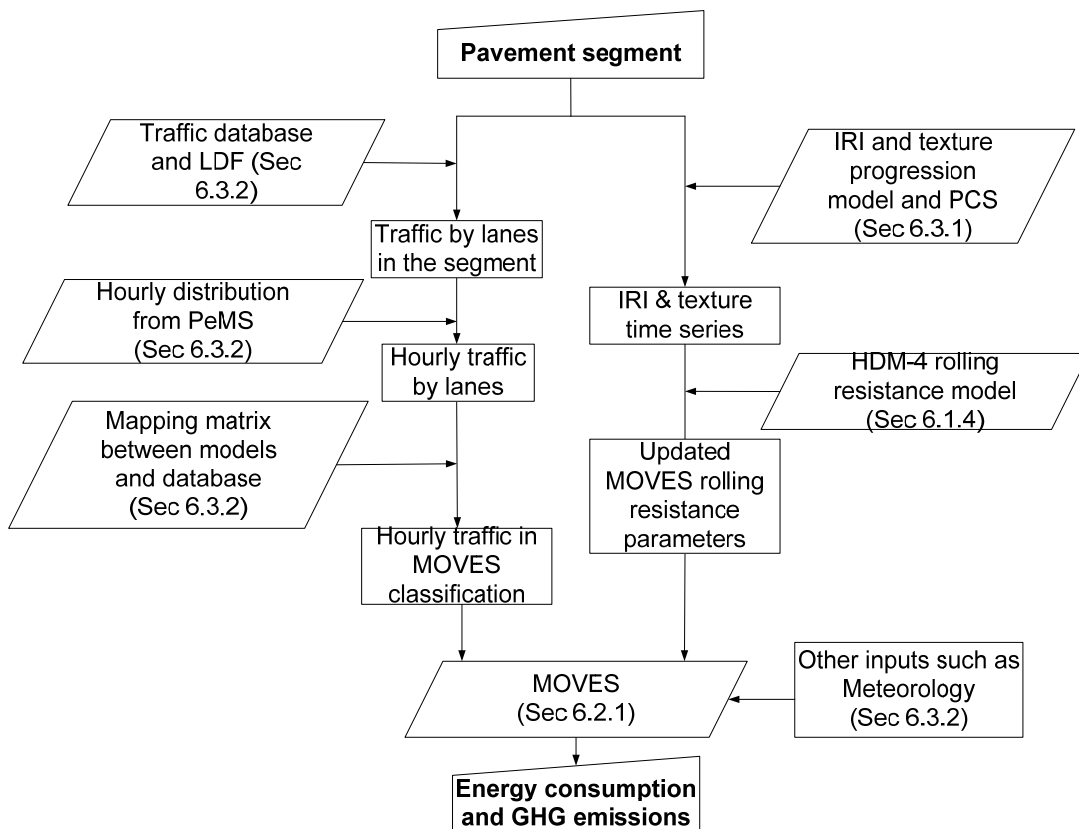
Pavement segment

Traffic database and LDF (Sec 6.3.2)

IRI and texture progression model and PCS (Sec 6.3.1)

Traffic by lanes in the segment

Hourly distribution from PeMS (Sec 6.3.2)

IRI & texture time series

Hourly traffic by lanes

HDM-4 rolling resistance model (Sec 6.1.4)

Mapping matrix between models and database (Sec 6.3.2)

Updated MOVES rolling resistance parameters

Hourly traffic in MOVES classification

MOVES (Sec 6.2.1)

Other inputs such as Meteorology (Sec 6.3.2)

Energy consumption and GHG emissions